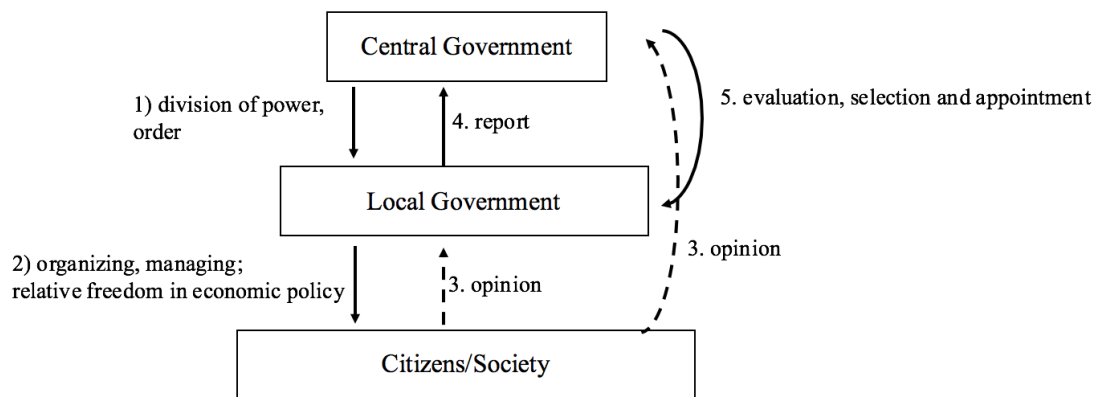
Central Government

1) division of power, order

4. report

5. evaluation, selection and appointment

Local Government

3. opinion

2) organizing, managing; relative freedom in economic policy

3. opinion

Citizens/Society